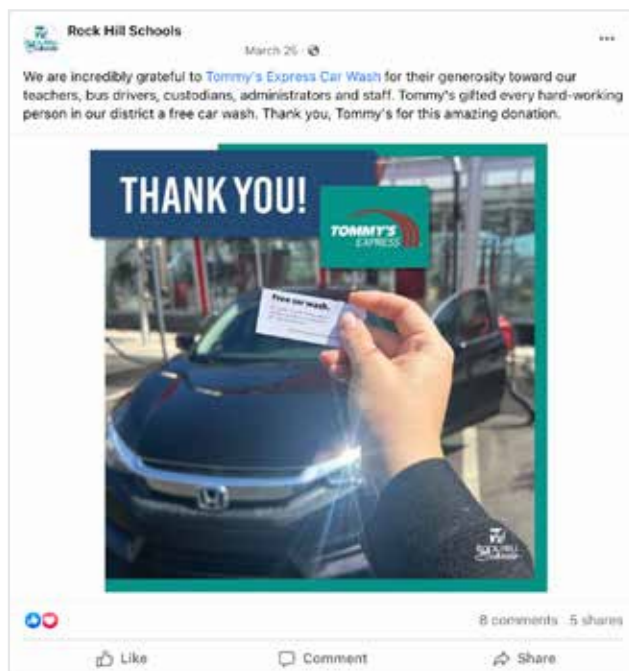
Rock Hill Schools

March 25 ·

...

We are incredibly grateful to Tommy's Express Car Wash for their generosity toward our teachers, bus drivers, custodians, administrators and staff. Tommy's gifted every hard-working person in our district a free car wash. Thank you, Tommy's for this amazing donation.

THANK YOU!

TOMMY'S EXPRESS

Free car wash.

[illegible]

8 comments 5 shares

Like

Comment

Share